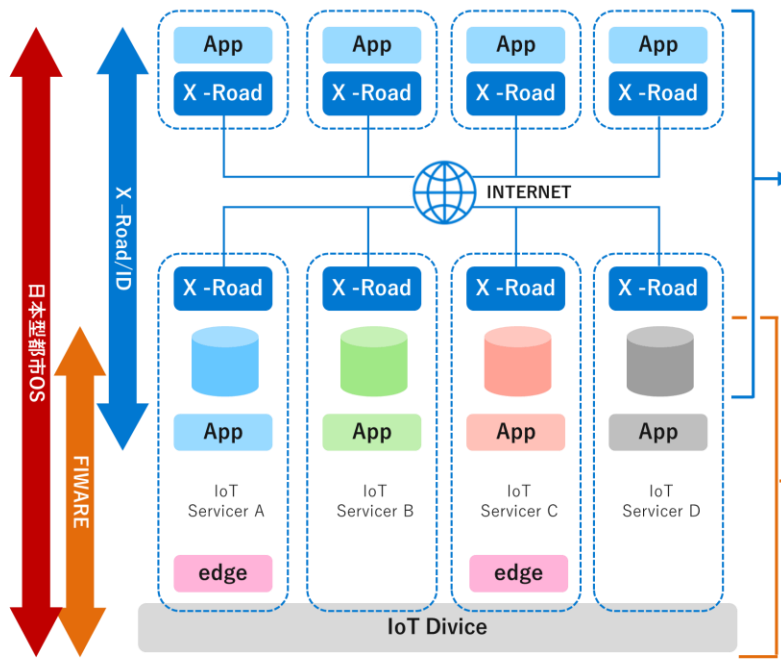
日本型都市OS

FIWARE

X-Road/ID

App
X -Road

App
X -Road

App
X -Road

App
X -Road

INTERNET

X -Road
App
IoT Servicer A
edge

X -Road
App
IoT Servicer B

X -Road
App
IoT Servicer C
edge

X -Road
App
IoT Servicer D

IoT Divice